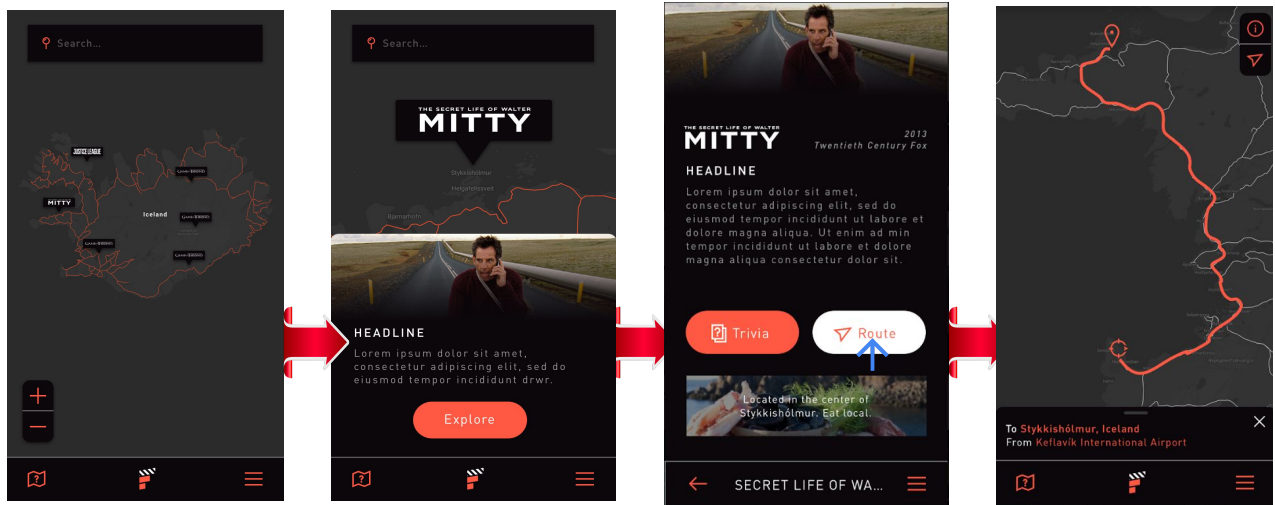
Search...

JUSTICE LEAGUE

MITTY

Iceland

+

−

Search...

THE SECRET LIFE OF WALTER
MITTY

Stykkishólmur

HEADLINE

Lorem ipsum dolor sit amet, consectetur adipiscing elit, sed do eiusmod tempor incididunt drwr.

Explore

THE SECRET LIFE OF WALTER
MITTY

2013
Twentieth Century Fox

HEADLINE

Lorem ipsum dolor sit amet, consectetur adipiscing elit, sed do eiusmod tempor incididunt ut labore et dolore magna aliqua. Ut enim ad min tempor incididunt ut labore et dolore magna aliqua consectetur dolor sit.

Trivia

Route

Located in the center of Stykkishólmur. Eat local.

SECRET LIFE OF WA...

To Stykkishólmur, Iceland
From Keflavík International Airport